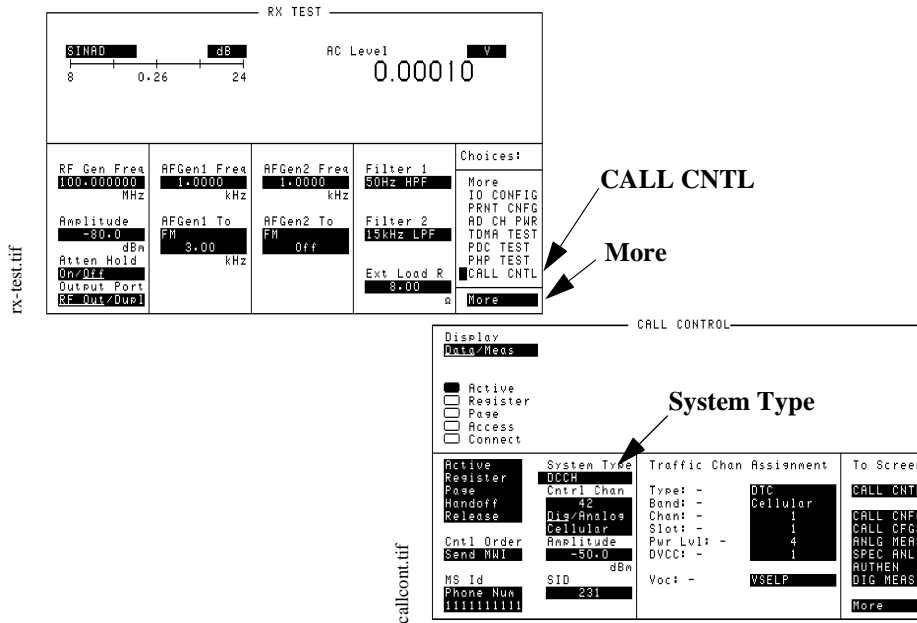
rx-test.tif

RX TEST

SINAD dB
8 0.26 24

AC Level V
0.00010

RF Gen Freq
100.000000
MHz

Amplitude
-80.0
dBm

Atten Hold
On/Off

Output Port
RF Out/Dupl

AFGen1 Freq
1.0000
kHz

AFGen1 To
FM
3.00
kHz

AFGen2 Freq
1.0000
kHz

AFGen2 To
FM
Off

Filter 1
50Hz HPF

Filter 2
15kHz LPF

Ext Load R
8.00
Ω

Choices:
More
IO CONFIG
PRNT CNFG
AD CH PWR
TDMA TEST
PDC TEST
PHP TEST
CALL CNTL

More

CALL CNTL

More

callcont.tif

CALL CONTROL

Display
Data/Meas

Active
Register
Page
Access
Connect

System Type

Active
Register
Page
Handoff
Release

Cntl Order
Send MWI

MS Id
Phone Num
1111111111

System Type
DCCH
Cntrl Chan
42
Dig/Analog
Cellular
Amplitude
-50.0
dBm
SID
231

Traffic Chan Assignment
Type: - DTC
Band: - Cellular
Chan: - 1
Slot: - 1
Pwr Lvl: - 4
DVCC: - 1
Voc: - VSELP

To Screen
CALL CNT
CALL CNF
CALL CFG
ANLG MEA
SPEC ANL
AUTHEN
DIG MEAS
More